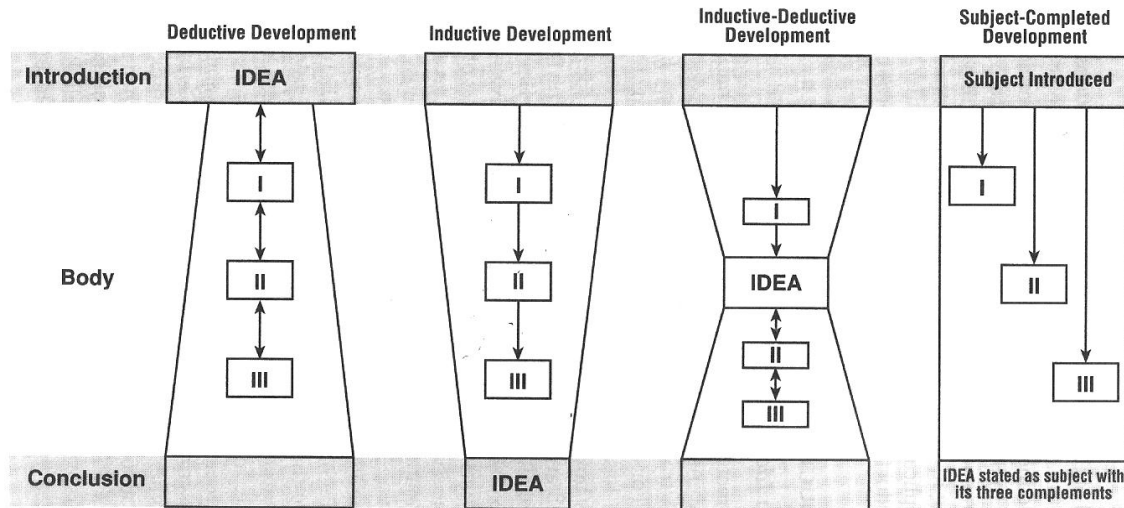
Deductive Development

Inductive Development

Inductive-Deductive Development

Subject-Completed Development

Introduction

IDEA

Subject Introduced

Body

I

II

III

I

II

III

I

IDEA

II

III

I

II

III

Conclusion

IDEA

IDEA stated as subject with its three complements